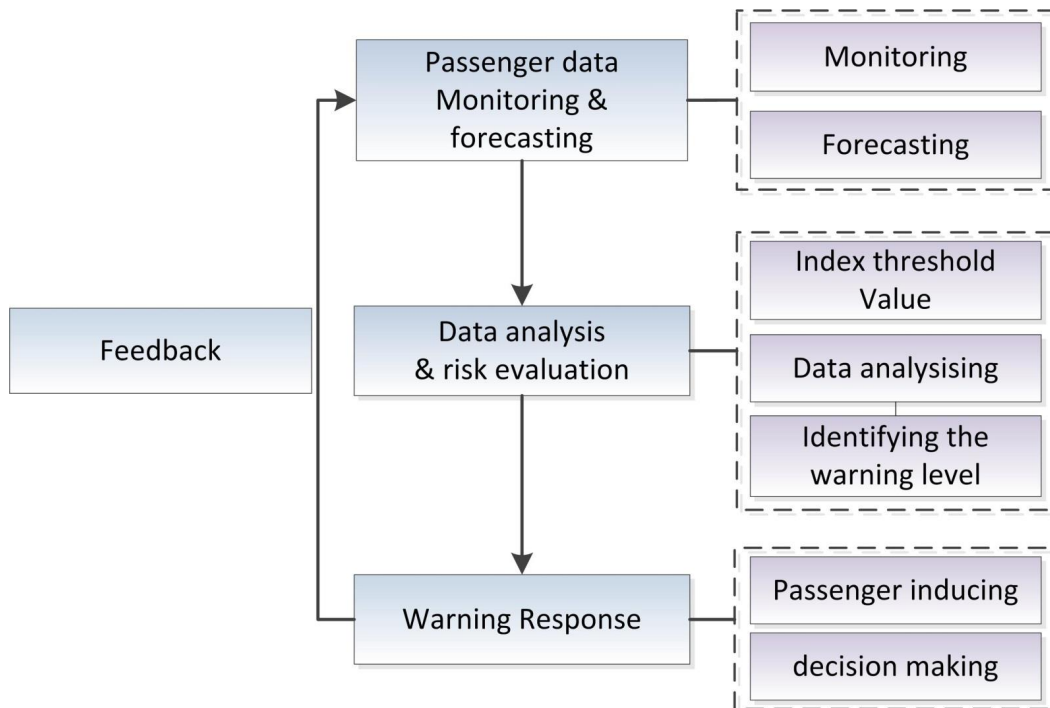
Passenger data Monitoring & forecasting

Monitoring

Forecasting

Feedback

Data analysis & risk evaluation

Index threshold Value

Data analysising

Identifying the warning level

Warning Response

Passenger inducing

decision making